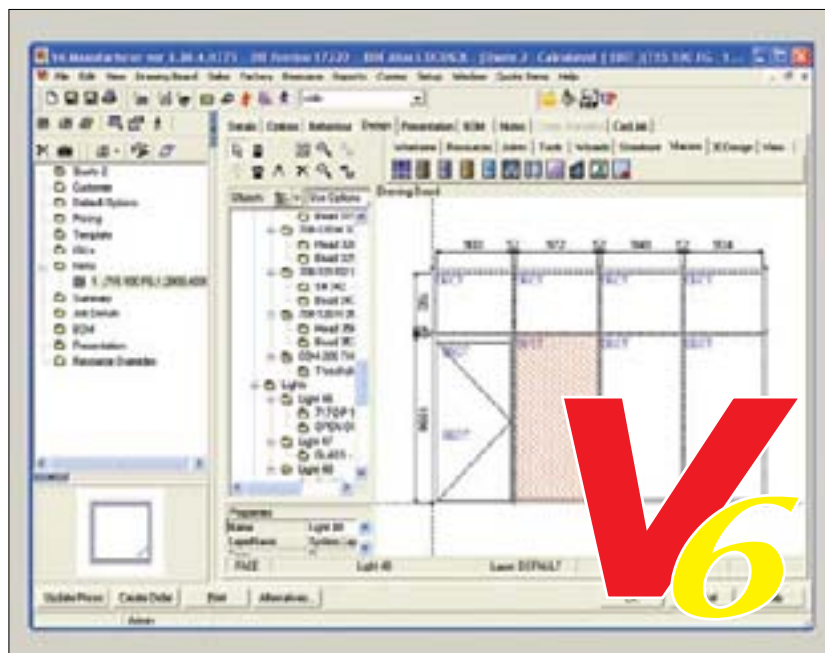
V6 Manufacturer ver 3.30.4.3(17) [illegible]

File Edit View Drawing Board Sales Factory Resources Reports Comms Setup Window Quote Items Help

Details Options Behaviour Design Presentation BOM Notes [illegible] CutList

Summary Customer Default Options Pricing Template Jobs Items Summary Job Details BOM Presentation Resource Overrides

Objects Use Options

Drawing Board

Light 46 Light 47 Light 48

Properties
Name Light 48
LayerName System Lay

PAGE Light 48 Layer: DEFAULT

Update Prices Create Order Print Alternatives...

Admin

V6